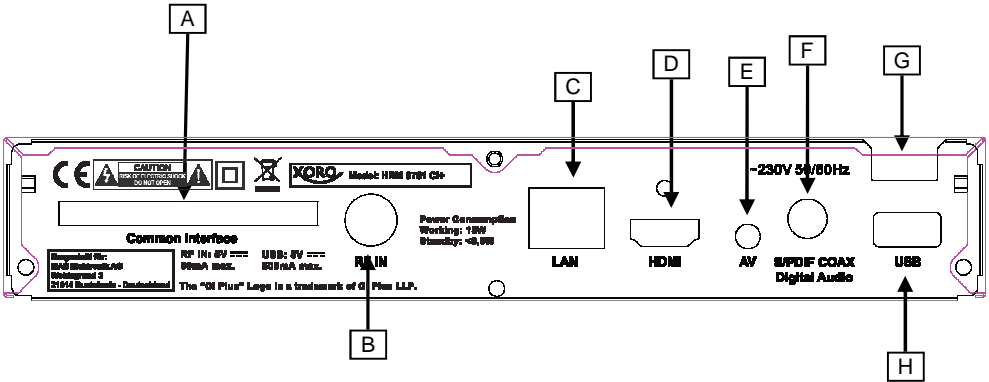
A

C

D

E

F

G

CE

CAUTION
RISK OF ELECTRIC SHOCK
DO NOT OPEN

XORO Model: HRM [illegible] CI+

~230V 50/60Hz

Common Interface

Power Consumption
Working: 15W
Standby: <0,5W

LAN

HDMI

AV

S/PDIF COAX
Digital Audio

USB

Hergestellt für:
MAS Elektronik AG
Weidegrund 3
21614 Buxtehude - Deutschland

RF IN: 5V ═══
50mA max.

USB: 5V ═══
500mA max.

RF IN

The "CI Plus" Logo is a trademark of CI Plus LLP.

B

H